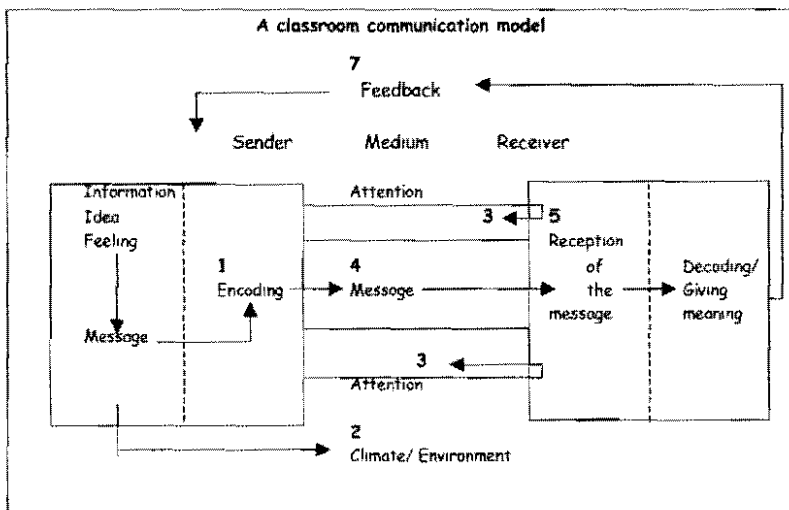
A classroom communication model

7
Feedback

Sender Medium Receiver

Information
Idea
Feeling

Message

1
Encoding

Attention

3

5
Reception of the message

4
Message

Decoding/ Giving meaning

3
Attention

2
Climate/ Environment